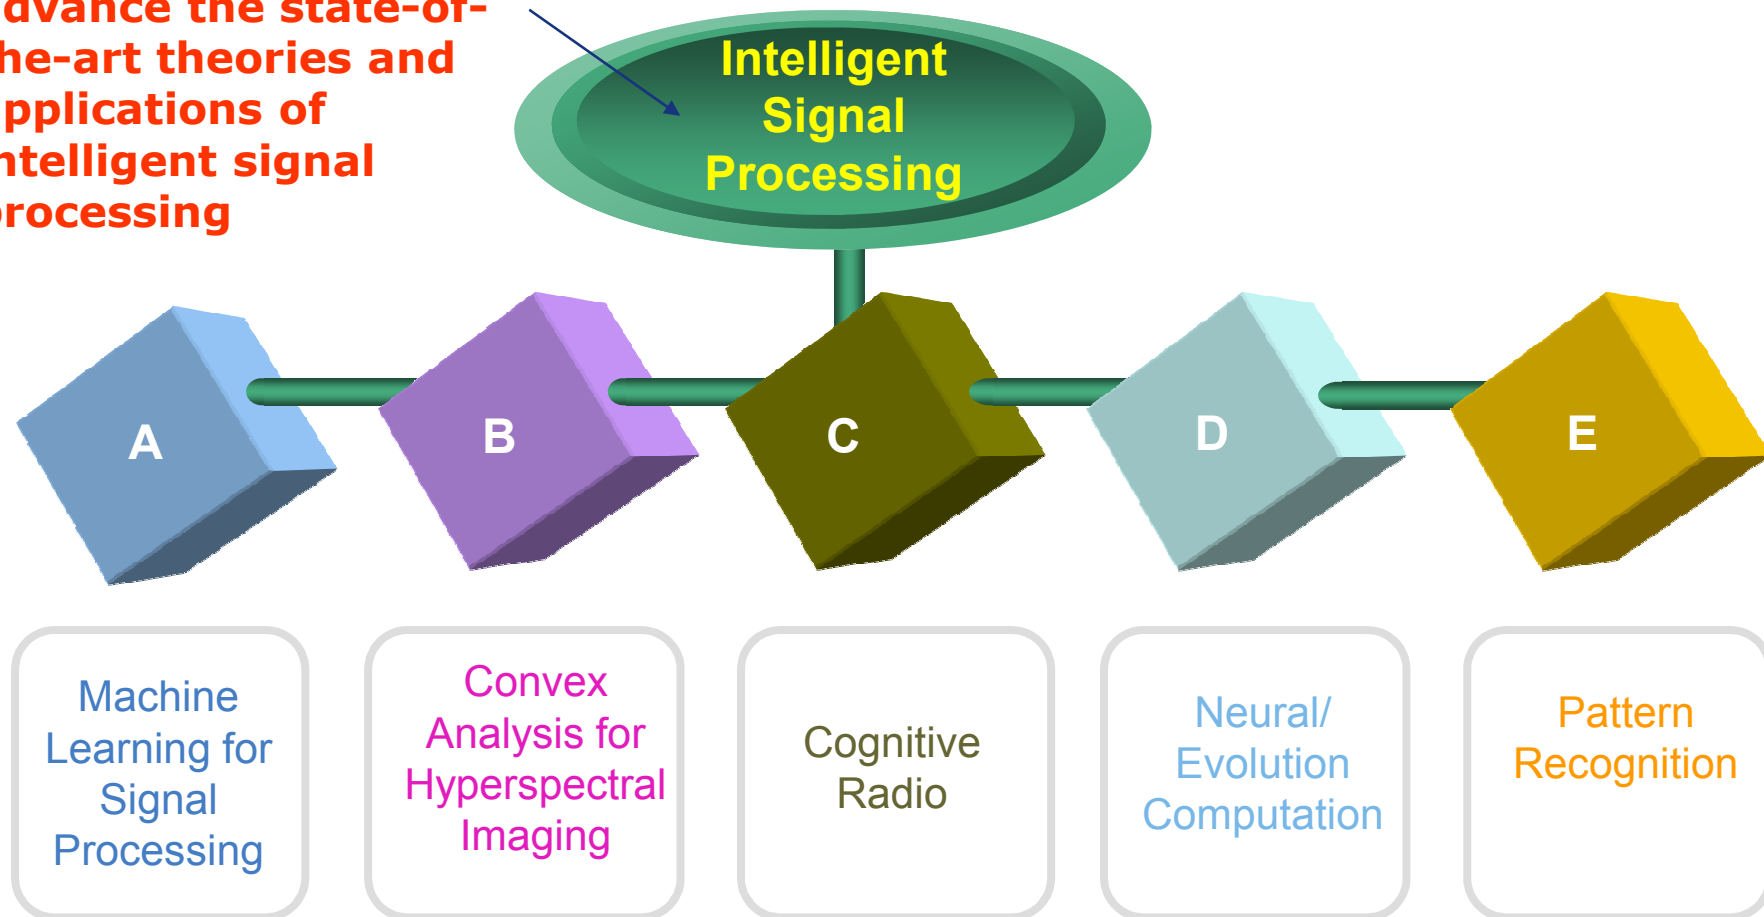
dvance the state-of-he-art theories and pplications of ntelligent signal rocessing

Intelligent Signal Processing

A

B

C

D

E

Machine Learning for Signal Processing

Convex Analysis for Hyperspectral Imaging

Cognitive Radio

Neural/ Evolution Computation

Pattern Recognition